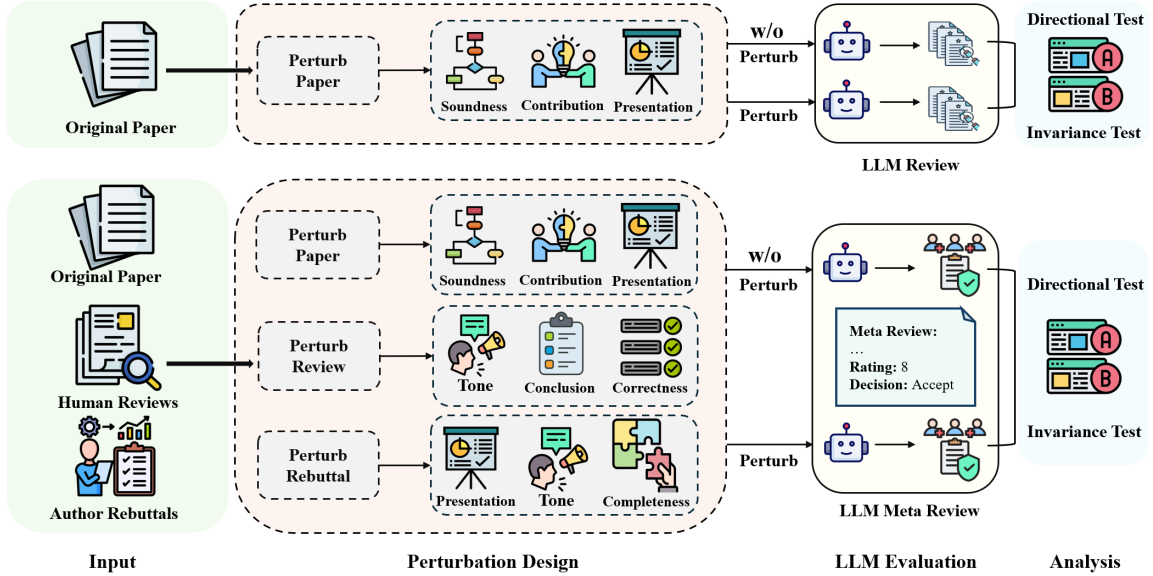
Original Paper

Perturb Paper

Soundness

Contribution

Presentation

w/o Perturb

Perturb

LLM Review

Directional Test

A

B

Invariance Test

Original Paper

Human Reviews

Author Rebuttals

Perturb Paper

Soundness

Contribution

Presentation

Perturb Review

Tone

Conclusion

Correctness

Perturb Rebuttal

Presentation

Tone

Completeness

w/o Perturb

Perturb

Meta Review:
…
Rating: 8
Decision: Accept

LLM Meta Review

Directional Test

A

B

Invariance Test

Input

Perturbation Design

LLM Evaluation

Analysis